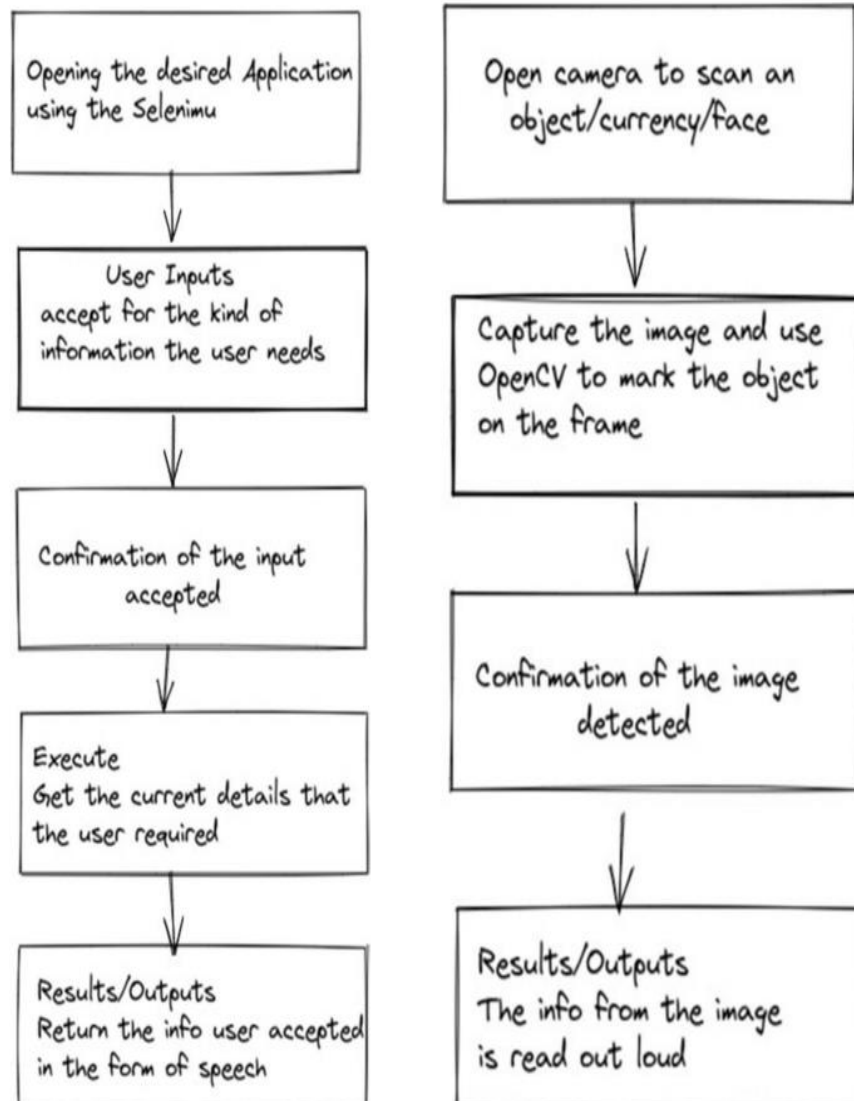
Opening the desired Application using the Selenimu

User Inputs
accept for the kind of information the user needs

Confirmation of the input accepted

Execute
Get the current details that the user required

Results/Outputs
Return the info user accepted in the form of speech

Open camera to scan an object/currency/face

Capture the image and use OpenCV to mark the object on the frame

Confirmation of the image detected

Results/Outputs
The info from the image is read out loud